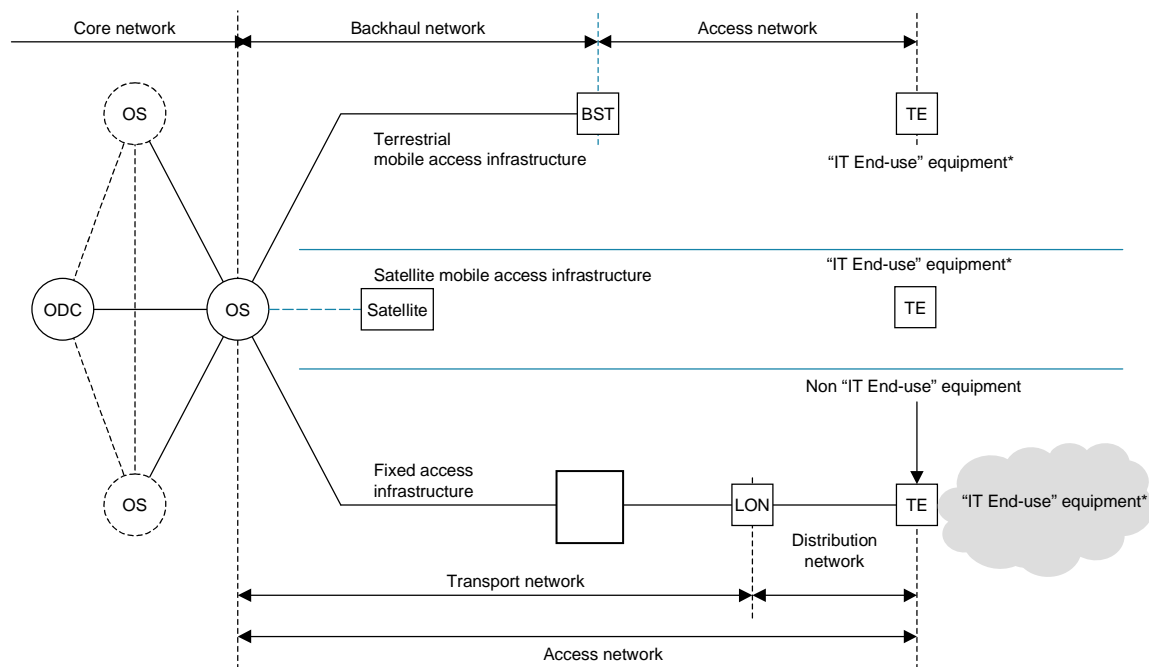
Core network
Backhaul network
Access network

OS
BST
TE
Terrestrial mobile access infrastructure
"IT End-use" equipment*

Satellite mobile access infrastructure
"IT End-use" equipment*
ODC
OS
Satellite
TE

Non "IT End-use" equipment

OS
Fixed access infrastructure
LON
TE
"IT End-use" equipment*
Distribution network

Transport network

Access network